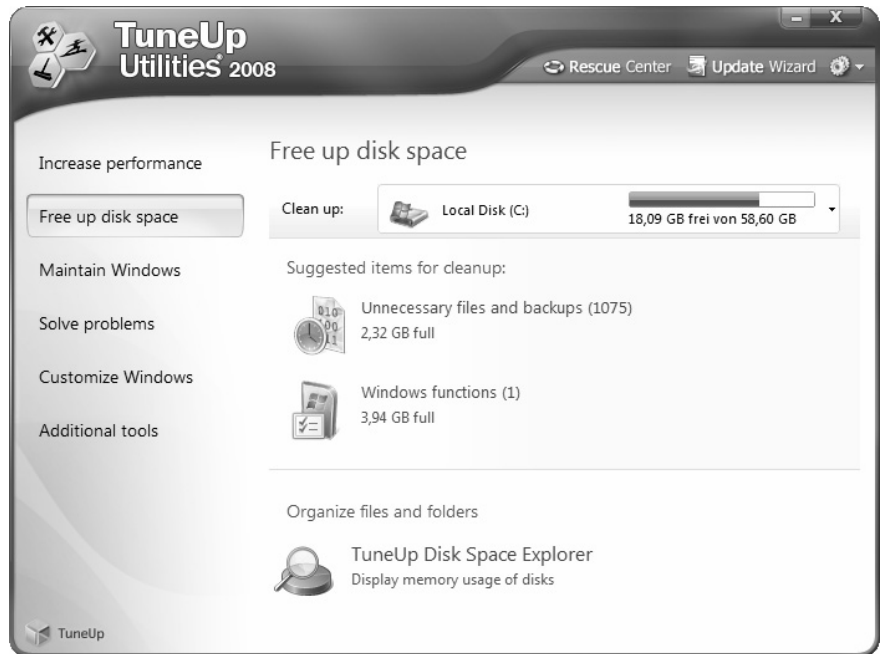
TuneUp Utilities 2008

Rescue Center  Update Wizard

Increase performance

Free up disk space

Maintain Windows

Solve problems

Customize Windows

Additional tools

Free up disk space

Clean up:  Local Disk (C:)  18,09 GB frei von 58,60 GB

Suggested items for cleanup:

Unnecessary files and backups (1075)
2,32 GB full

Windows functions (1)
3,94 GB full

Organize files and folders

TuneUp Disk Space Explorer
Display memory usage of disks

TuneUp